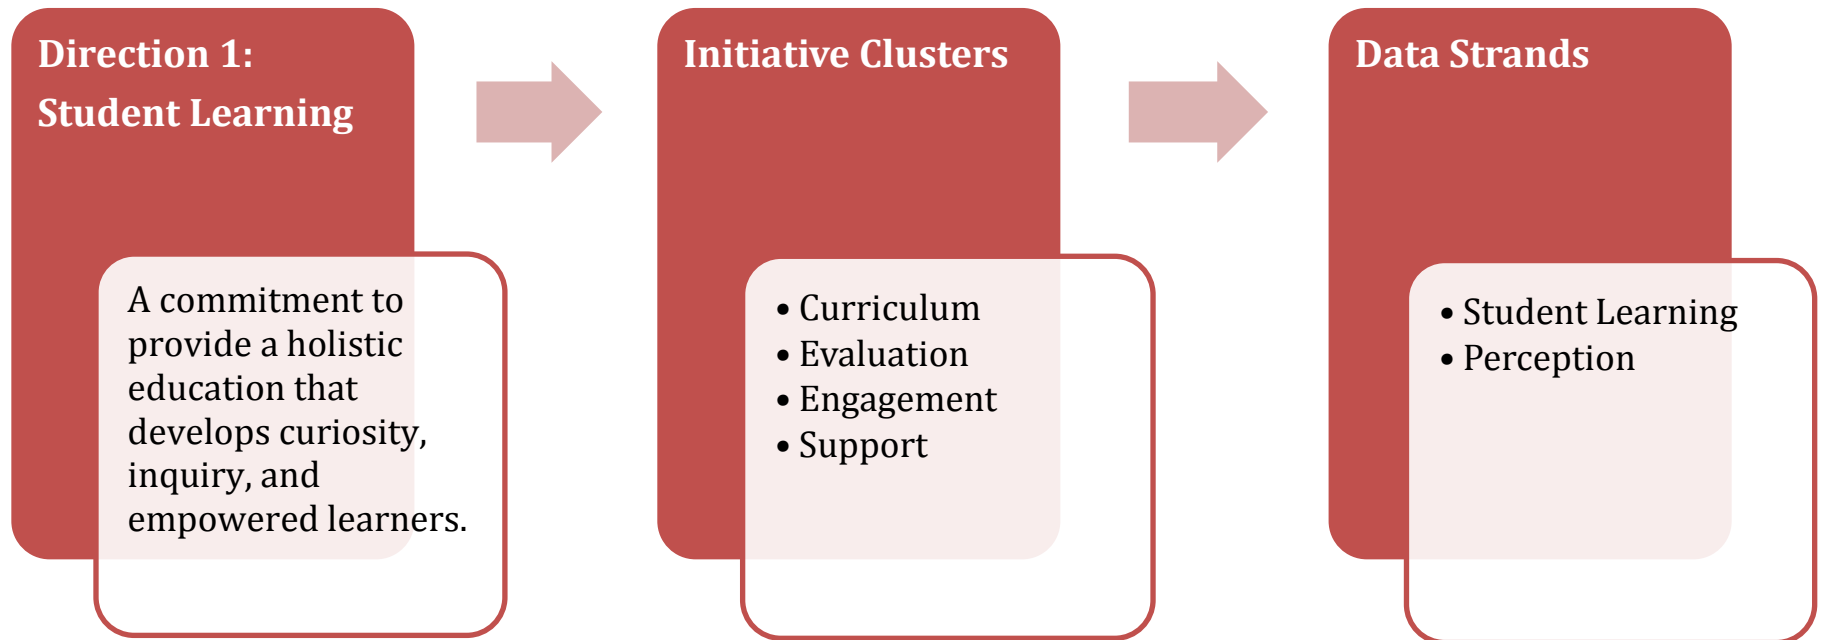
Direction 1:
Student Learning

A commitment to provide a holistic education that develops curiosity, inquiry, and empowered learners.

Initiative Clusters

• Curriculum
• Evaluation
• Engagement
• Support

Data Strands

• Student Learning
• Perception